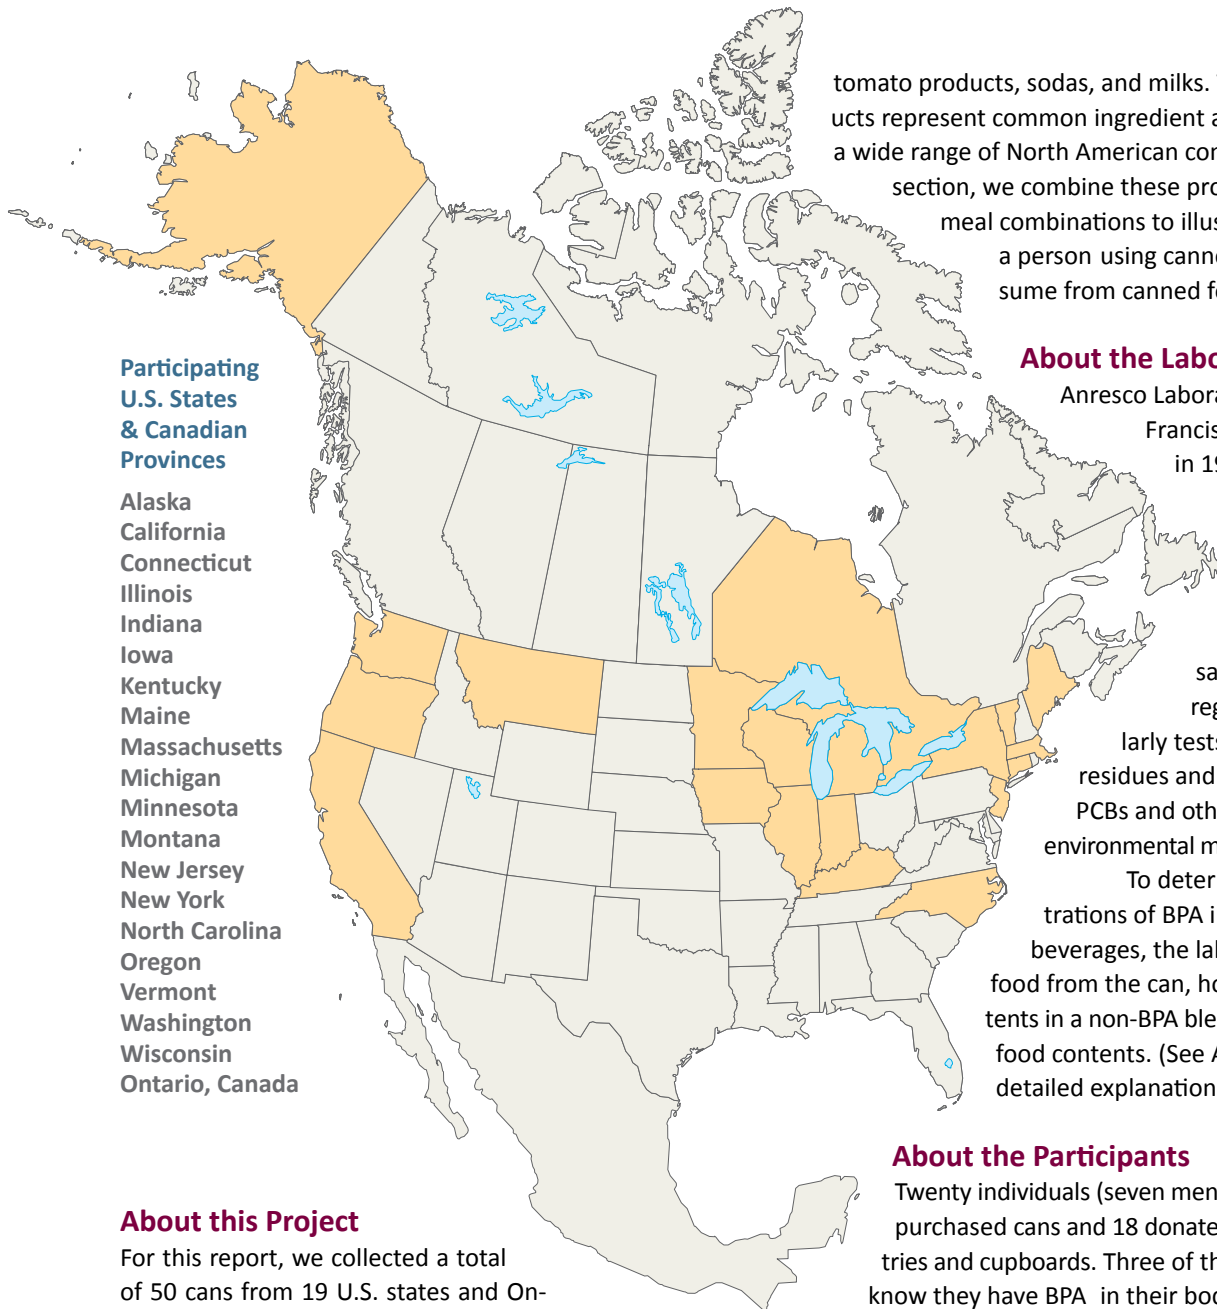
tomato products, sodas, and milks. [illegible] ucts represent common ingredient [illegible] a wide range of North American co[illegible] section, we combine these pro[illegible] meal combinations to illus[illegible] a person using canne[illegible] sume from canned f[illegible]

About the Labo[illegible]

Anresco Labor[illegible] Francis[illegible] in 1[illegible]

sa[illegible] reg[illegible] larly tests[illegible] residues and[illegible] PCBs and oth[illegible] environmental m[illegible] To deter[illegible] trations of BPA i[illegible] beverages, the la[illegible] food from the can, h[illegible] tents in a non-BPA ble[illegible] food contents. (See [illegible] detailed explanation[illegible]

Participating U.S. States & Canadian Provinces

Alaska
California
Connecticut
Illinois
Indiana
Iowa
Kentucky
Maine
Massachusetts
Michigan
Minnesota
Montana
New Jersey
New York
North Carolina
Oregon
Vermont
Washington
Wisconsin
Ontario, Canada

About the Participants

Twenty individuals (seven men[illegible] purchased cans and 18 donate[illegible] tries and cupboards. Three of th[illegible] know they have BPA in their bo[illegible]

About this Project

For this report, we collected a total of 50 cans from 19 U.S. states and On-